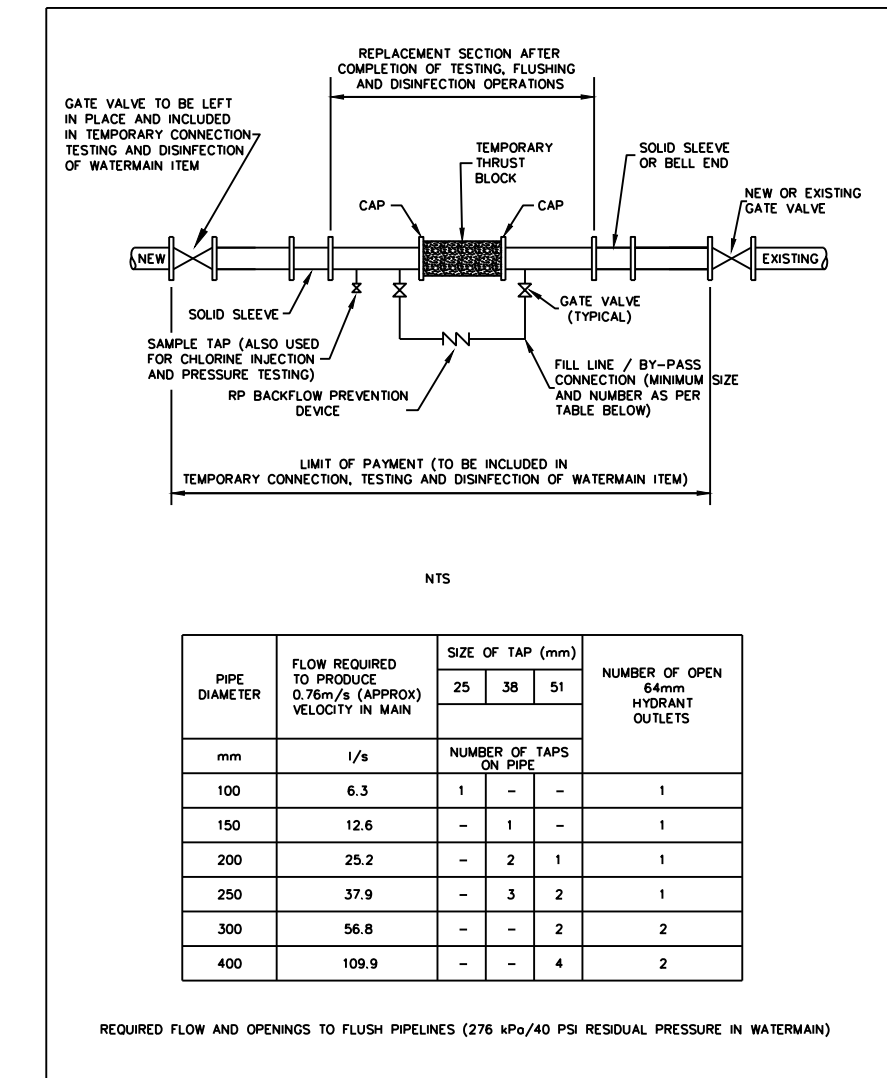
REPLACEMENT SECTION AFTER COMPLETION OF TESTING, FLUSHING AND DISINFECTION OPERATIONS

GATE VALVE TO BE LEFT IN PLACE AND INCLUDED IN TEMPORARY CONNECTION TESTING AND DISINFECTION OF WATERMAIN ITEM

TEMPORARY THRUST BLOCK

SOLID SLEEVE OR BELL END

NEW OR EXISTING GATE VALVE

CAP

CAP

NEW

EXISTING

SOLID SLEEVE

GATE VALVE (TYPICAL)

SAMPLE TAP (ALSO USED FOR CHLORINE INJECTION AND PRESSURE TESTING)

FILL LINE / BY-PASS CONNECTION (MINIMUM SIZE AND NUMBER AS PER TABLE BELOW)

RP BACKFLOW PREVENTION DEVICE

LIMIT OF PAYMENT (TO BE INCLUDED IN TEMPORARY CONNECTION, TESTING AND DISINFECTION OF WATERMAIN ITEM)

NTS

| PIPE DIAMETER | FLOW REQUIRED TO PRODUCE 0.76m/s (APPROX) VELOCITY IN MAIN | SIZE OF TAP (mm) 25 | 38 | 51 | NUMBER OF OPEN 64mm HYDRANT OUTLETS |
|---|---|---|---|---|---|
| mm | l/s | NUMBER OF TAPS ON PIPE | | | |
| 100 | 6.3 | 1 | – | – | 1 |
| 150 | 12.6 | – | 1 | – | 1 |
| 200 | 25.2 | – | 2 | 1 | 1 |
| 250 | 37.9 | – | 3 | 2 | 1 |
| 300 | 56.8 | – | – | 2 | 2 |
| 400 | 109.9 | – | – | 4 | 2 |

REQUIRED FLOW AND OPENINGS TO FLUSH PIPELINES (276 kPa/40 PSI RESIDUAL PRESSURE IN WATERMAIN)